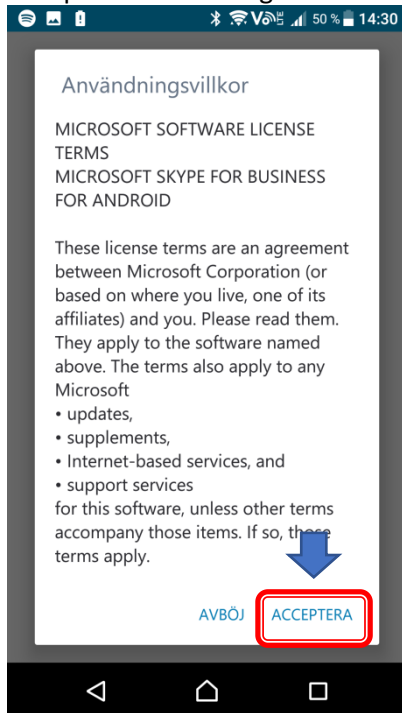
50 % 14:30

Användningsvillkor

MICROSOFT SOFTWARE LICENSE TERMS
MICROSOFT SKYPE FOR BUSINESS FOR ANDROID

These license terms are an agreement between Microsoft Corporation (or based on where you live, one of its affiliates) and you. Please read them. They apply to the software named above. The terms also apply to any Microsoft
• updates,
• supplements,
• Internet-based services, and
• support services
for this software, unless other terms accompany those items. If so, those terms apply.

AVBÖJ ACCEPTERA